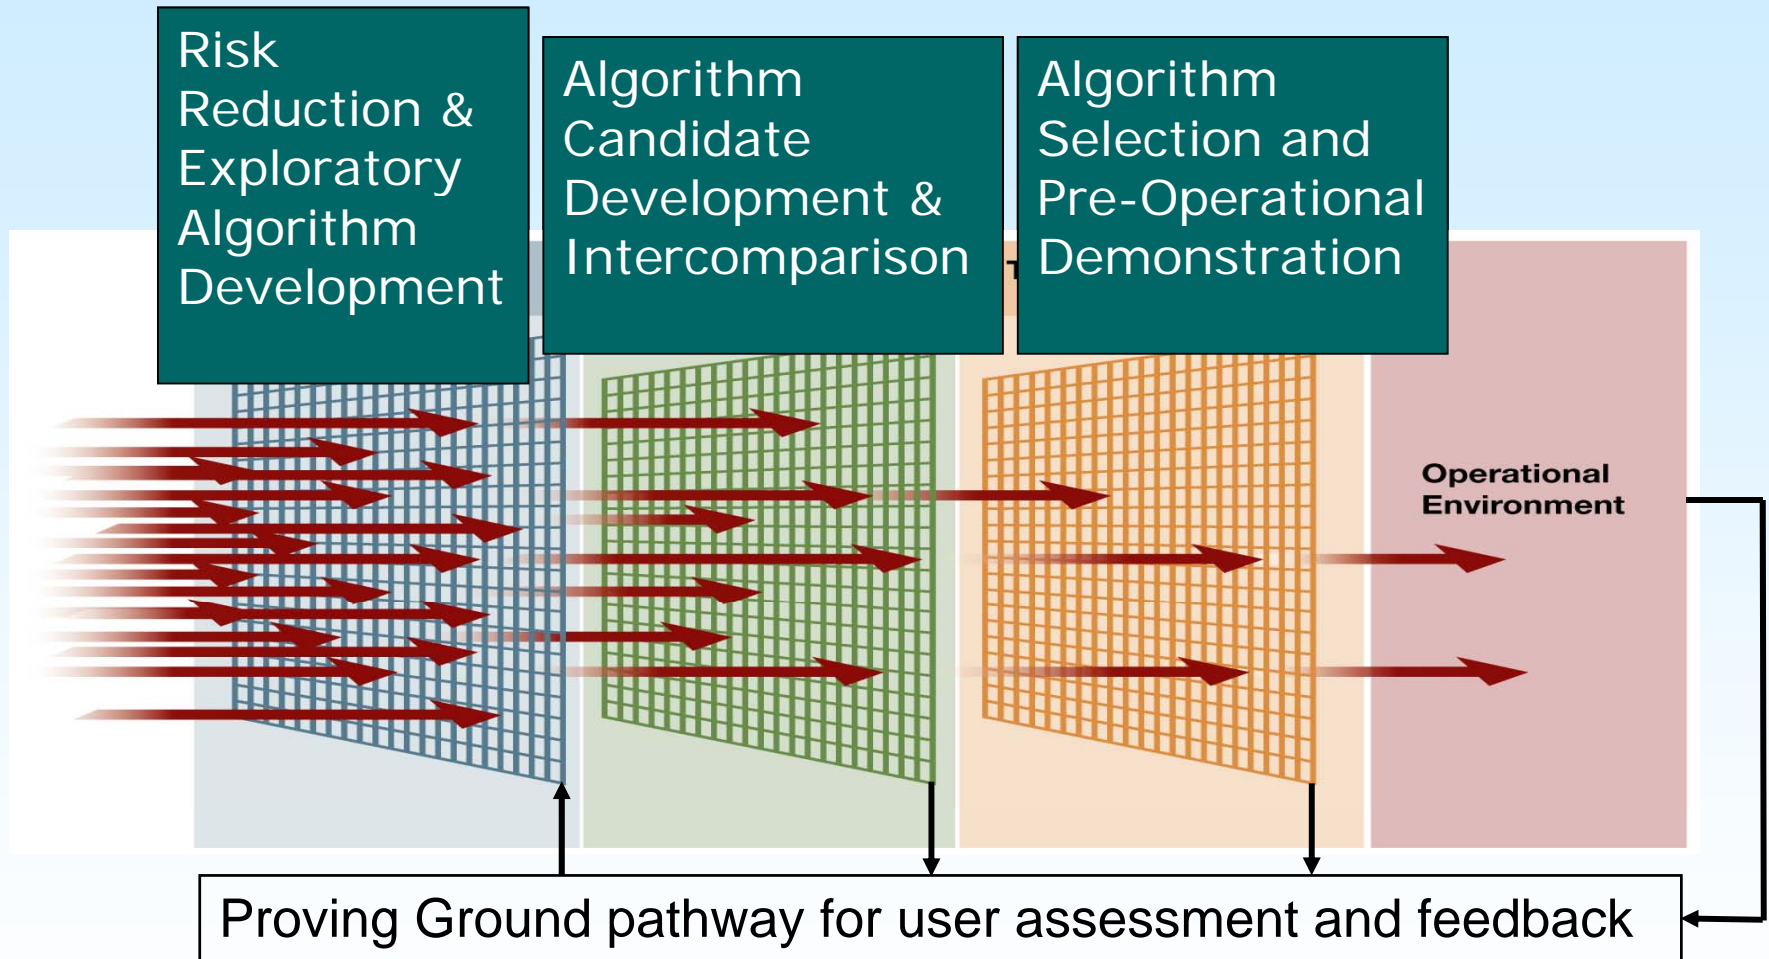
Risk Reduction & Exploratory Algorithm Development

Algorithm Candidate Development & Intercomparison

Algorithm Selection and Pre-Operational Demonstration

Operational Environment

Proving Ground pathway for user assessment and feedback